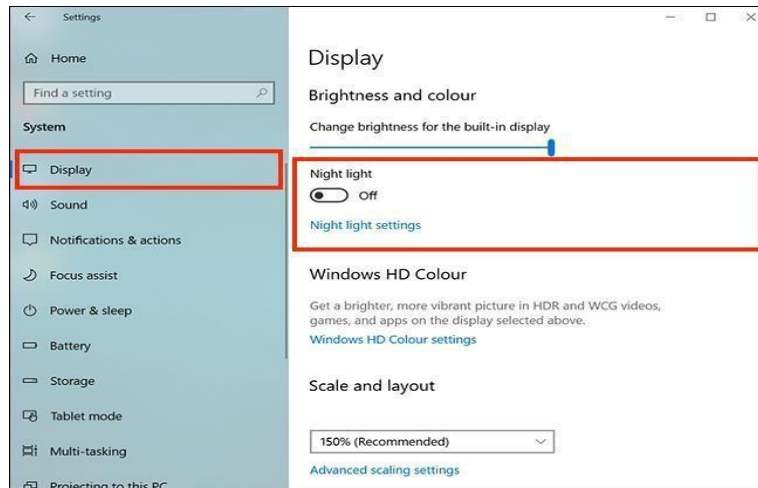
Settings

Home

Find a setting

System

Display

Sound

Notifications & actions

Focus assist

Power & sleep

Battery

Storage

Tablet mode

Multi-tasking

Projecting to this PC

Display

Brightness and colour

Change brightness for the built-in display

Night light

Off

Night light settings

Windows HD Colour

Get a brighter, more vibrant picture in HDR and WCG videos, games, and apps on the display selected above.

Windows HD Colour settings

Scale and layout

150% (Recommended)

Advanced scaling settings